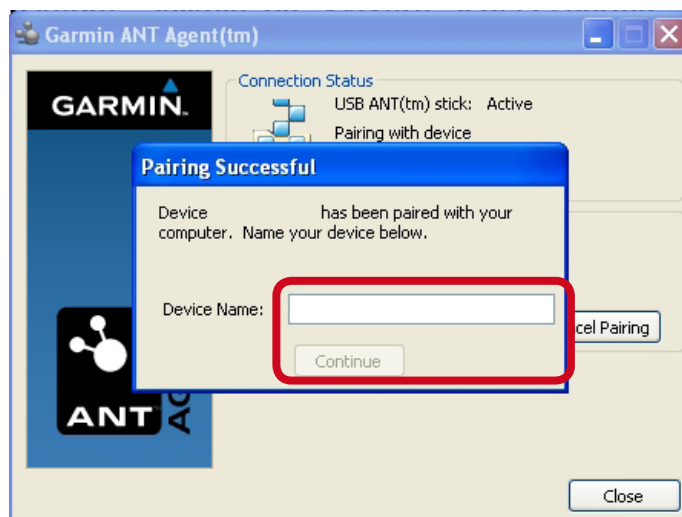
Garmin ANT Agent(tm)

GARMIN.

Connection Status

USB ANT(tm) stick: Active

Pairing with device

Pairing Successful

Device has been paired with your computer. Name your device below.

Device Name:

Continue

cel Pairing

ANT AC

Close